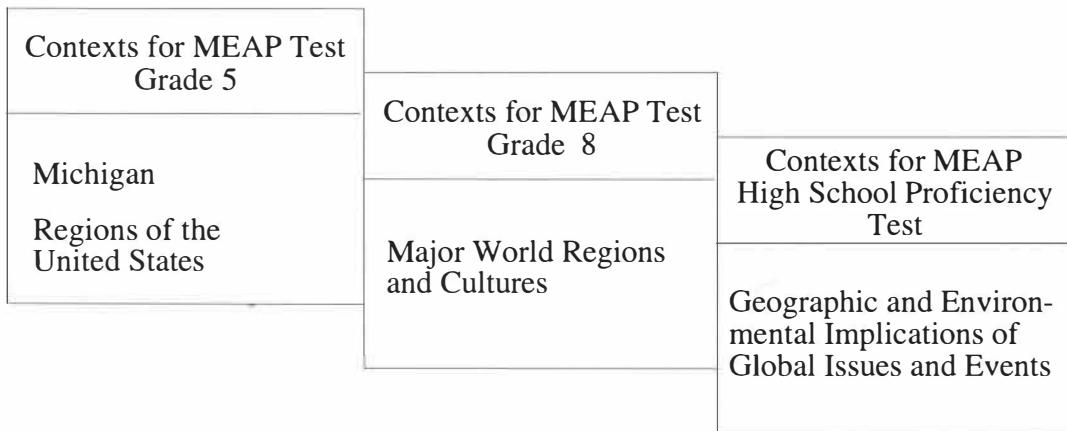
Contexts for MEAP Test Grade 5

Michigan

Regions of the United States

Contexts for MEAP Test Grade 8

Major World Regions and Cultures

Contexts for MEAP High School Proficiency Test

Geographic and Environmental Implications of Global Issues and Events